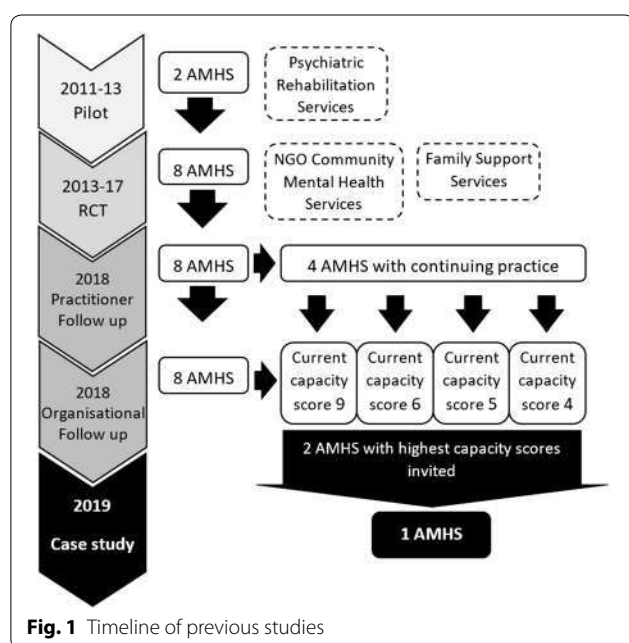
2011-13
Pilot

2 AMHS

Psychiatric Rehabilitation Services

2013-17
RCT

8 AMHS

NGO Community Mental Health Services

Family Support Services

2018
Practitioner
Follow up

8 AMHS

4 AMHS with continuing practice

2018
Organisational
Follow up

8 AMHS

Current capacity score 9

Current capacity score 6

Current capacity score 5

Current capacity score 4

2 AMHS with highest capacity scores invited

2019
Case study

1 AMHS

**Fig. 1** Timeline of previous studies